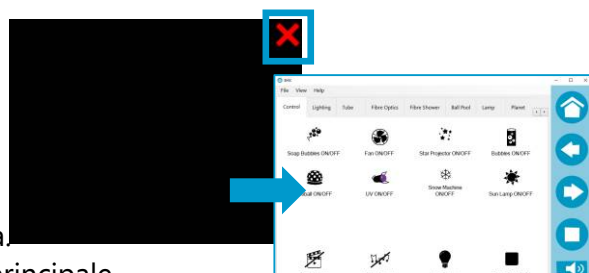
File View Help

Control Lighting Tube Fibre Optics Fibre Shower Ball Pool Lamp Planet

Soap Bubbles ON/OFF
Fan ON/OFF
Star Projector ON/OFF
Bubbles ON/OFF
Ball ON/OFF
UV ON/OFF
Snow Machine ON/OFF
Sun Lamp ON/OFF

a.
rincipale